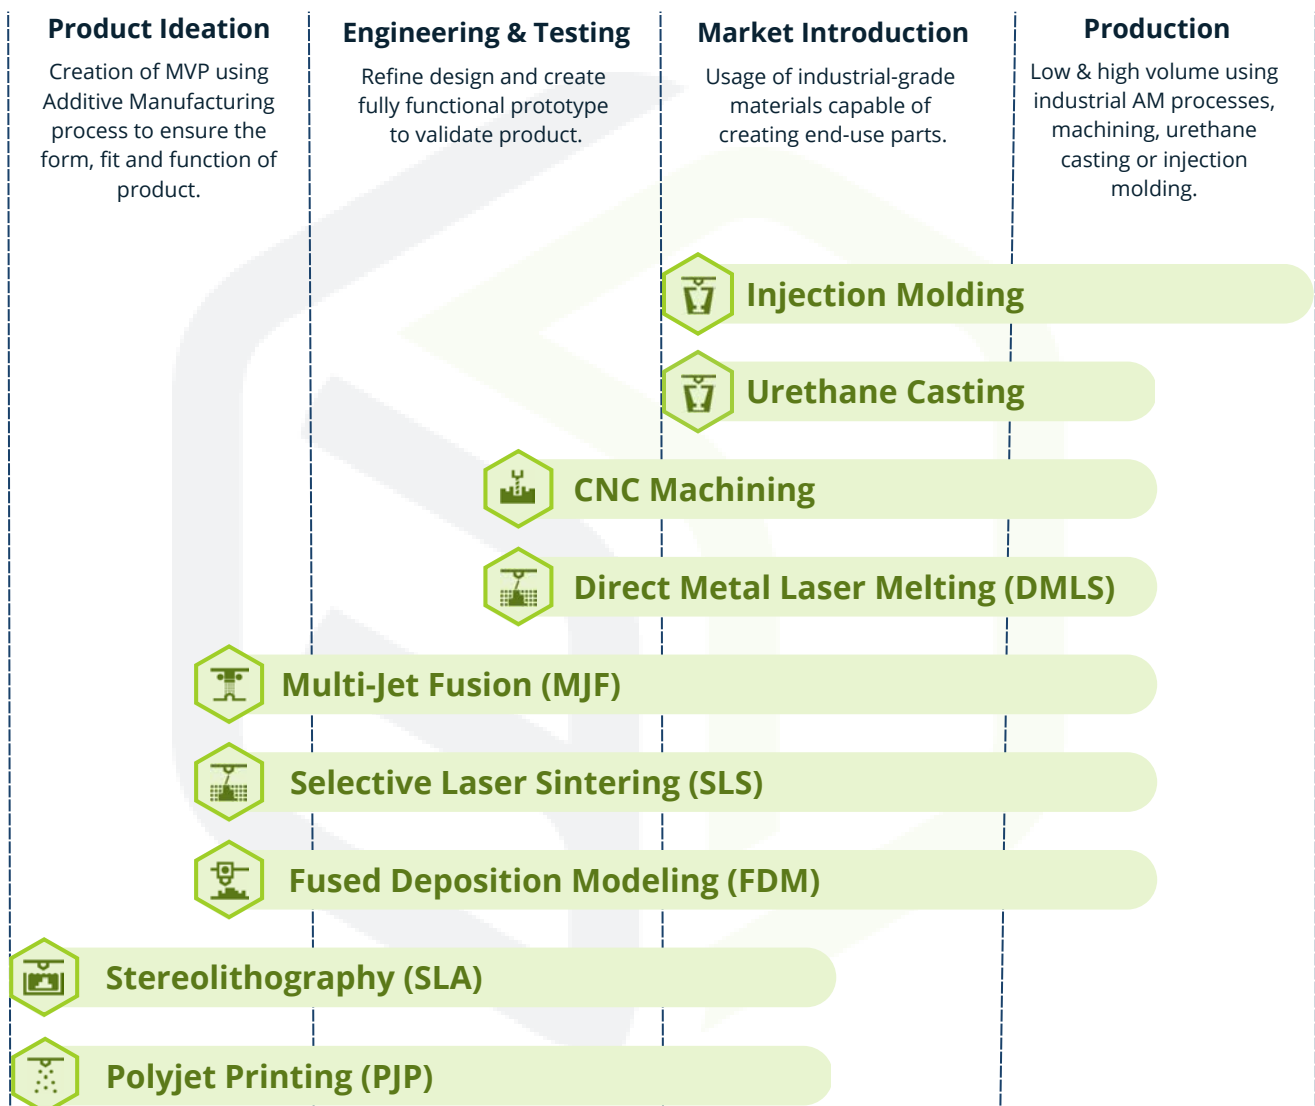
Product Ideation

Creation of MVP using Additive Manufacturing process to ensure the form, fit and function of product.

Engineering & Testing

Refine design and create fully functional prototype to validate product.

Market Introduction

Usage of industrial-grade materials capable of creating end-use parts.

Production

Low & high volume using industrial AM processes, machining, urethane casting or injection molding.

Injection Molding

Urethane Casting

CNC Machining

Direct Metal Laser Melting (DMLS)

Multi-Jet Fusion (MJF)

Selective Laser Sintering (SLS)

Fused Deposition Modeling (FDM)

Stereolithography (SLA)

Polyjet Printing (PJP)